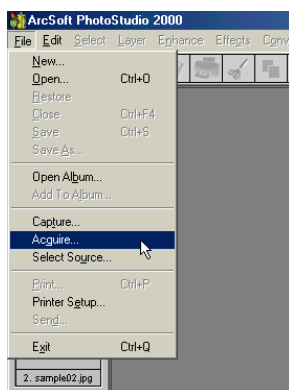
ArcSoft PhotoStudio 2000

File Edit Select Layer Enhance Effects Conv

New...
Open... Ctrl+O
Restore
Close Ctrl+F4
Save Ctrl+S
Save As...
Open Album...
Add To Album...
Capture...
Acquire...
Select Source...
Print... Ctrl+P
Printer Setup...
Send...
Exit Ctrl+Q

2. sample02.jpg